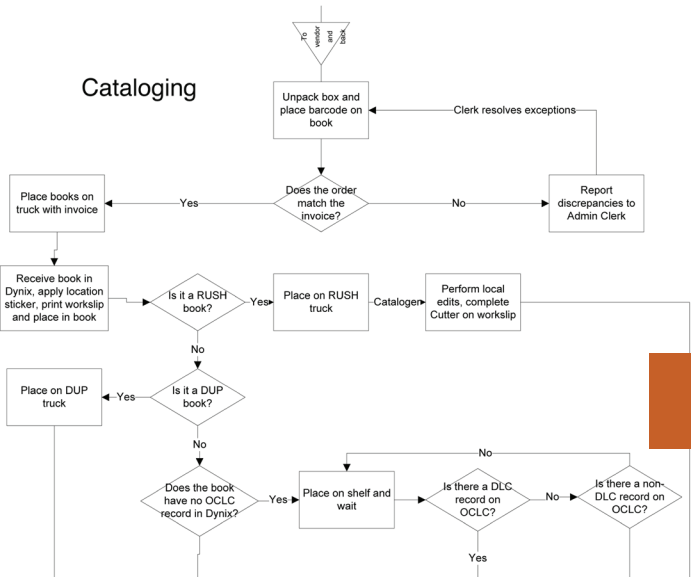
To vendor and back

Cataloging

Unpack box and place barcode on book

Clerk resolves exceptions

Place books on truck with invoice

Yes

Does the order match the invoice?

No

Report discrepancies to Admin Clerk

Receive book in Dynix, apply location sticker, print workslip and place in book

Is it a RUSH book?

Yes

Place on RUSH truck

Cataloger

Perform local edits, complete Cutter on workslip

No

Place on DUP truck

Yes

Is it a DUP book?

No

No

Does the book have no OCLC record in Dynix?

Yes

Place on shelf and wait

Is there a DLC record on OCLC?

No

Is there a non-DLC record on OCLC?

Yes